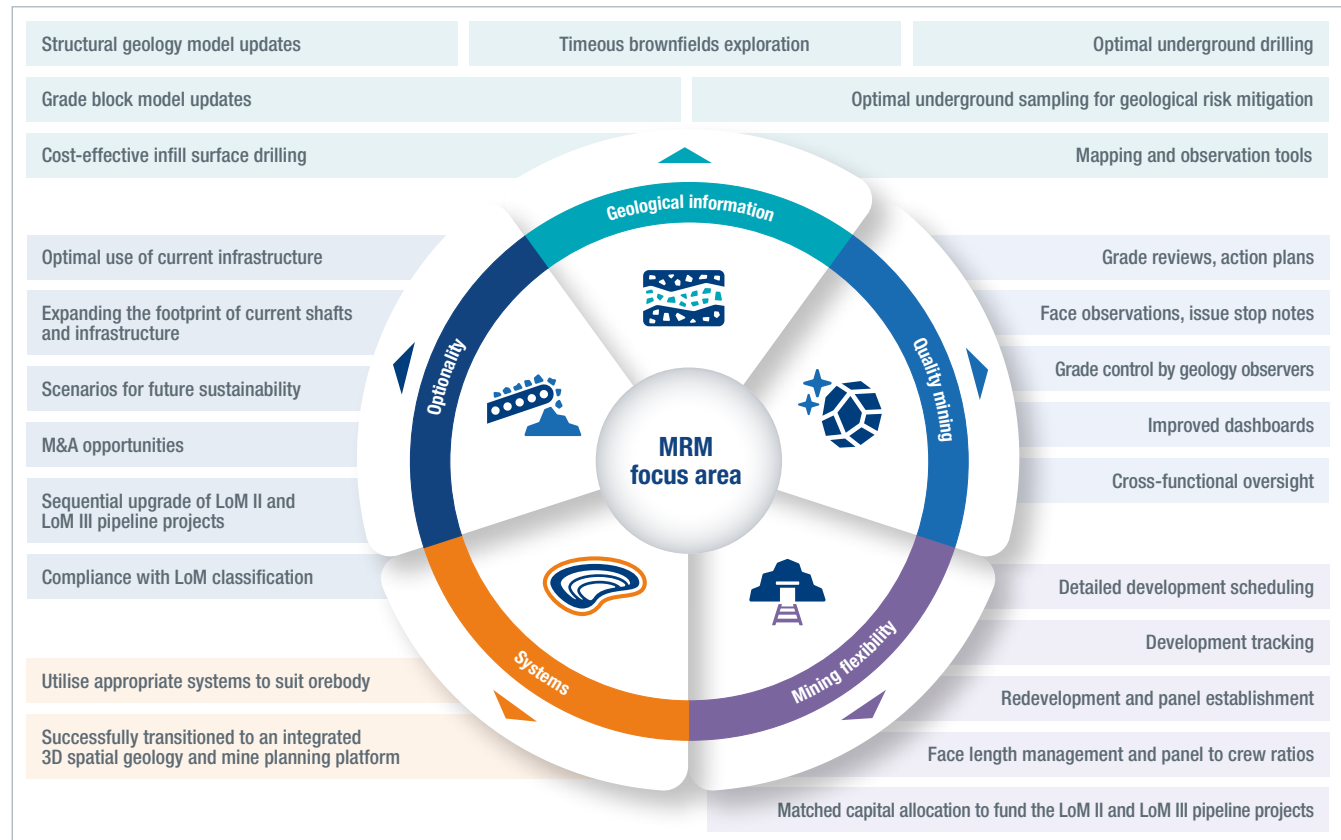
Structural geology model updates

Timeous brownfields exploration

Optimal underground drilling

Grade block model updates

Optimal underground sampling for geological risk mitigation

Cost-effective infill surface drilling

Mapping and observation tools

Geological information

Optimal use of current infrastructure

Expanding the footprint of current shafts and infrastructure

Scenarios for future sustainability

M&A opportunities

Sequential upgrade of LoM II and LoM III pipeline projects

Compliance with LoM classification

Optionality

Quality mining

Grade reviews, action plans

Face observations, issue stop notes

Grade control by geology observers

Improved dashboards

Cross-functional oversight

MRM focus area

Systems

Mining flexibility

Detailed development scheduling

Development tracking

Redevelopment and panel establishment

Face length management and panel to crew ratios

Utilise appropriate systems to suit orebody

Successfully transitioned to an integrated 3D spatial geology and mine planning platform

Matched capital allocation to fund the LoM II and LoM III pipeline projects